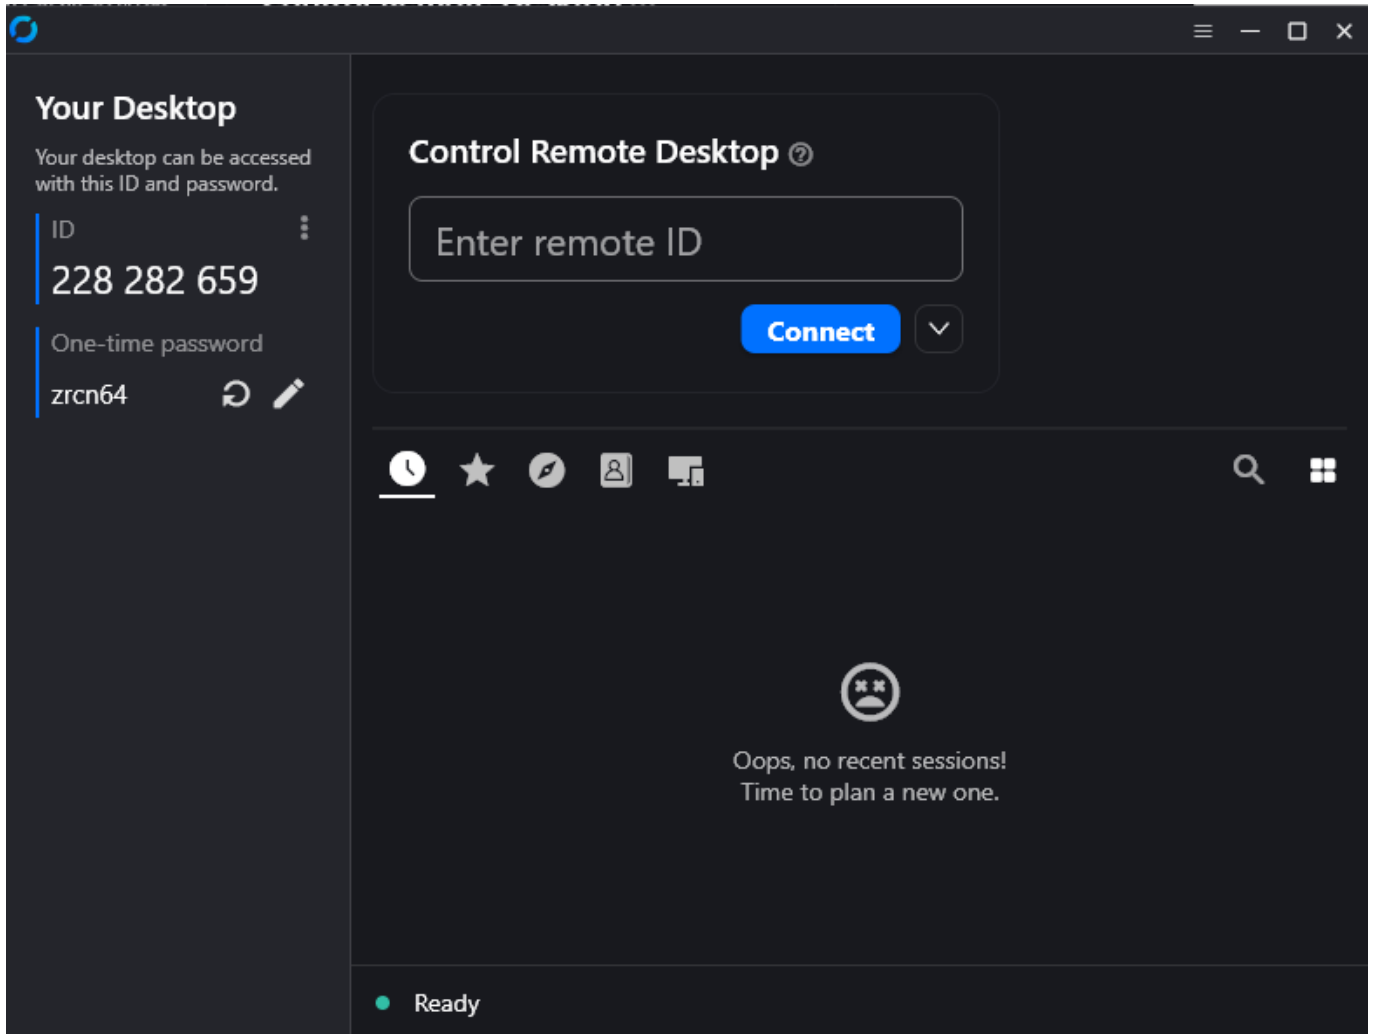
Your Desktop

Your desktop can be accessed with this ID and password.

ID

228 282 659

One-time password

zrcn64

Control Remote Desktop

Enter remote ID

Connect

Oops, no recent sessions!
Time to plan a new one.

Ready